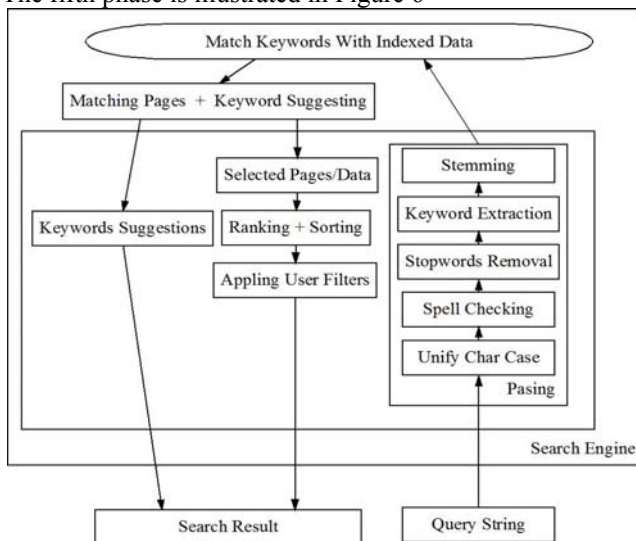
The fifth phase is illustrated in Figure 6

Match Keywords With Indexed Data

Matching Pages + Keyword Suggesting

Selected Pages/Data

Keywords Suggestions

Ranking + Sorting

Appling User Filters

Stemming

Keyword Extraction

Stopwords Removal

Spell Checking

Unify Char Case

Pasing

Search Engine

Search Result

Query String